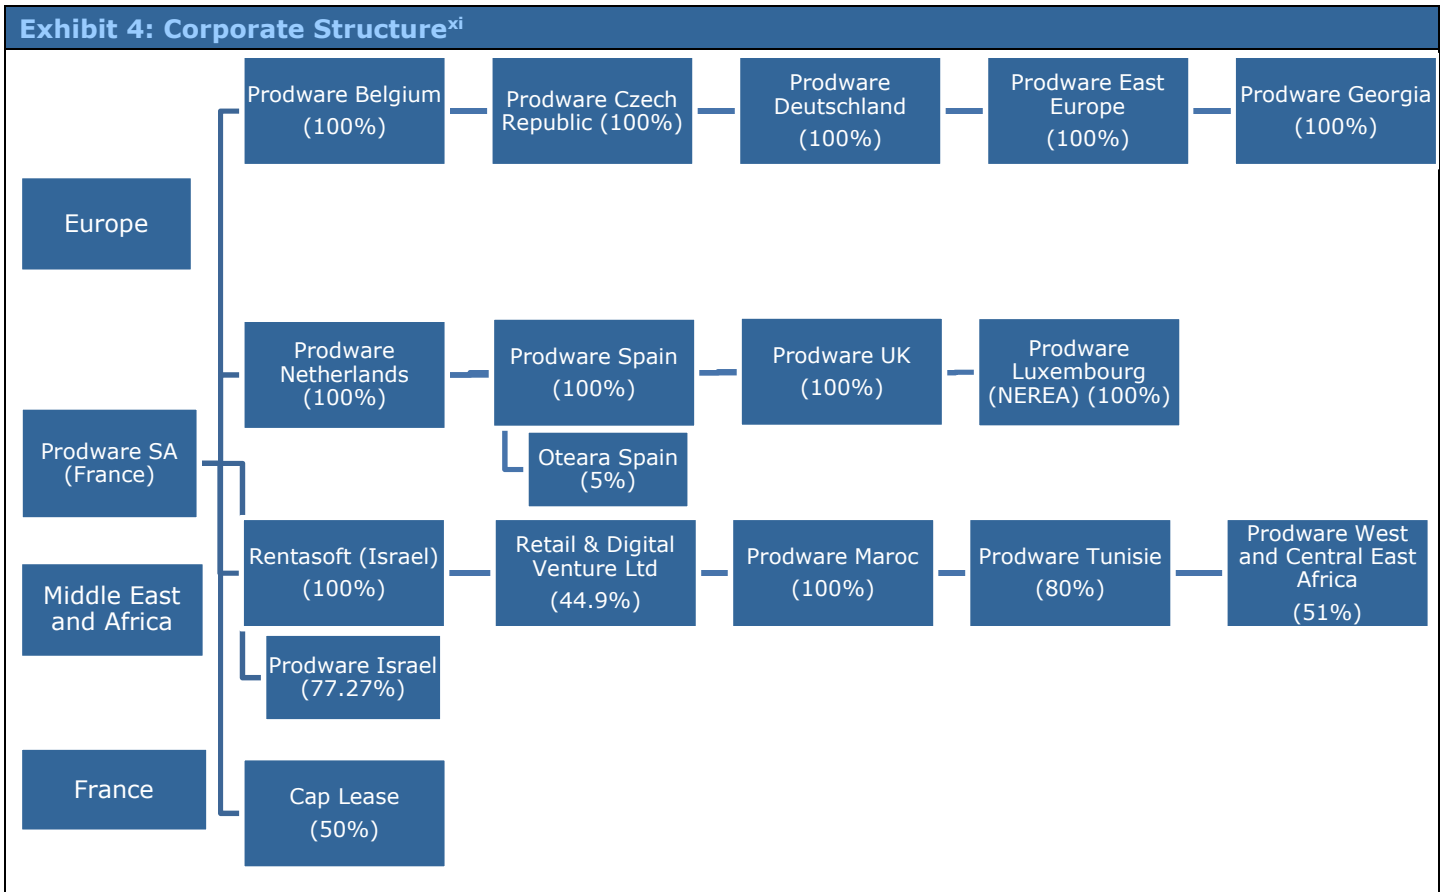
Exhibit 4: Corporate Structure$^{xi}$

Europe

Prodware SA (France)

Middle East and Africa

France

Prodware Belgium (100%)

Prodware Czech Republic (100%)

Prodware Deutschland (100%)

Prodware East Europe (100%)

Prodware Georgia (100%)

Prodware Netherlands (100%)

Prodware Spain (100%)

Prodware UK (100%)

Prodware Luxembourg (NEREA) (100%)

Oteara Spain (5%)

Rentasoft (Israel) (100%)

Retail & Digital Venture Ltd (44.9%)

Prodware Maroc (100%)

Prodware Tunisie (80%)

Prodware West and Central East Africa (51%)

Prodware Israel (77.27%)

Cap Lease (50%)